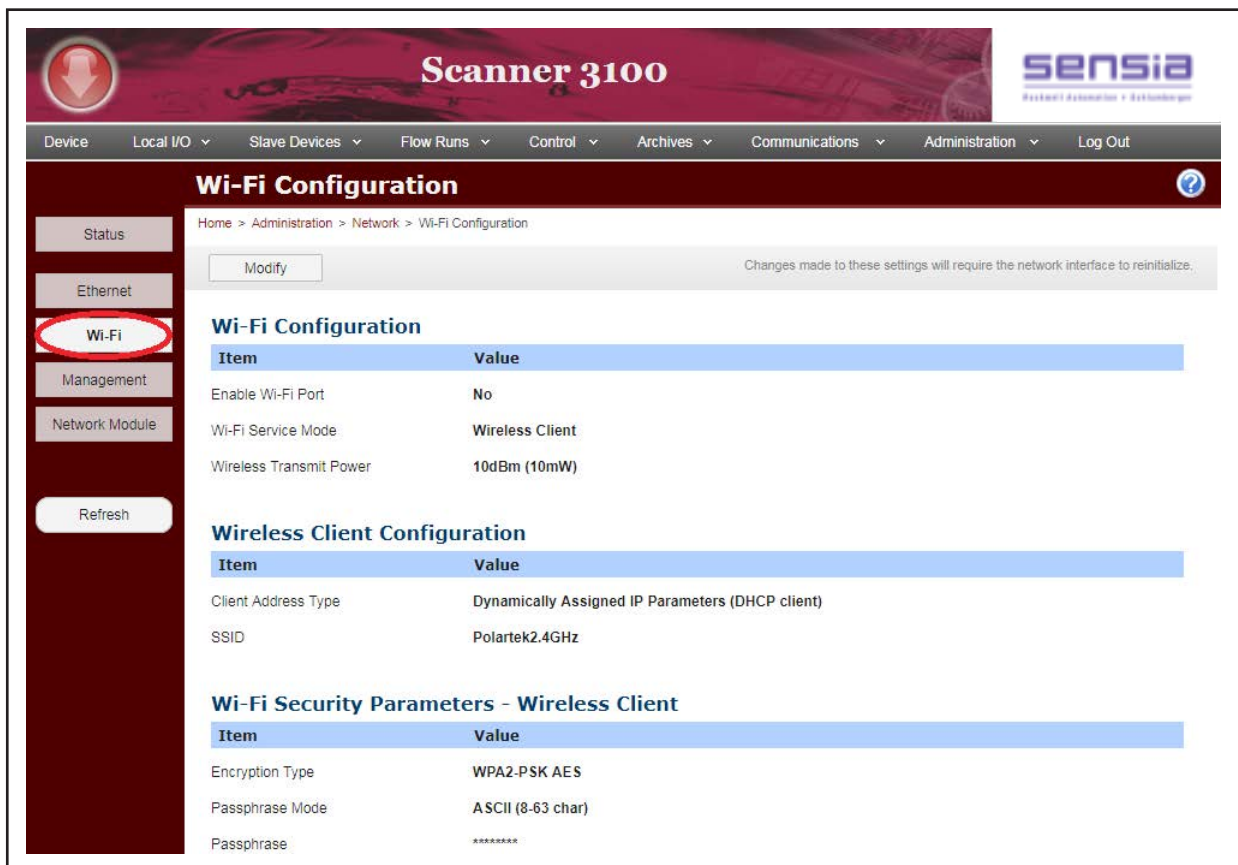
Scanner 3100

sensia
Rockwell Automation + Schlumberger

Device | Local I/O | Slave Devices | Flow Runs | Control | Archives | Communications | Administration | Log Out

Wi-Fi Configuration

Status
Ethernet
Wi-Fi
Management
Network Module
Refresh

Home > Administration > Network > Wi-Fi Configuration

Modify

Changes made to these settings will require the network interface to reinitialize.

Wi-Fi Configuration

| Item | Value |
|---|---|
| Enable Wi-Fi Port | No |
| Wi-Fi Service Mode | Wireless Client |
| Wireless Transmit Power | 10dBm (10mW) |

Wireless Client Configuration

| Item | Value |
|---|---|
| Client Address Type | Dynamically Assigned IP Parameters (DHCP client) |
| SSID | Polartek2.4GHz |

Wi-Fi Security Parameters - Wireless Client

| Item | Value |
|---|---|
| Encryption Type | WPA2-PSK AES |
| Passphrase Mode | ASCII (8-63 char) |
| Passphrase | ******** |